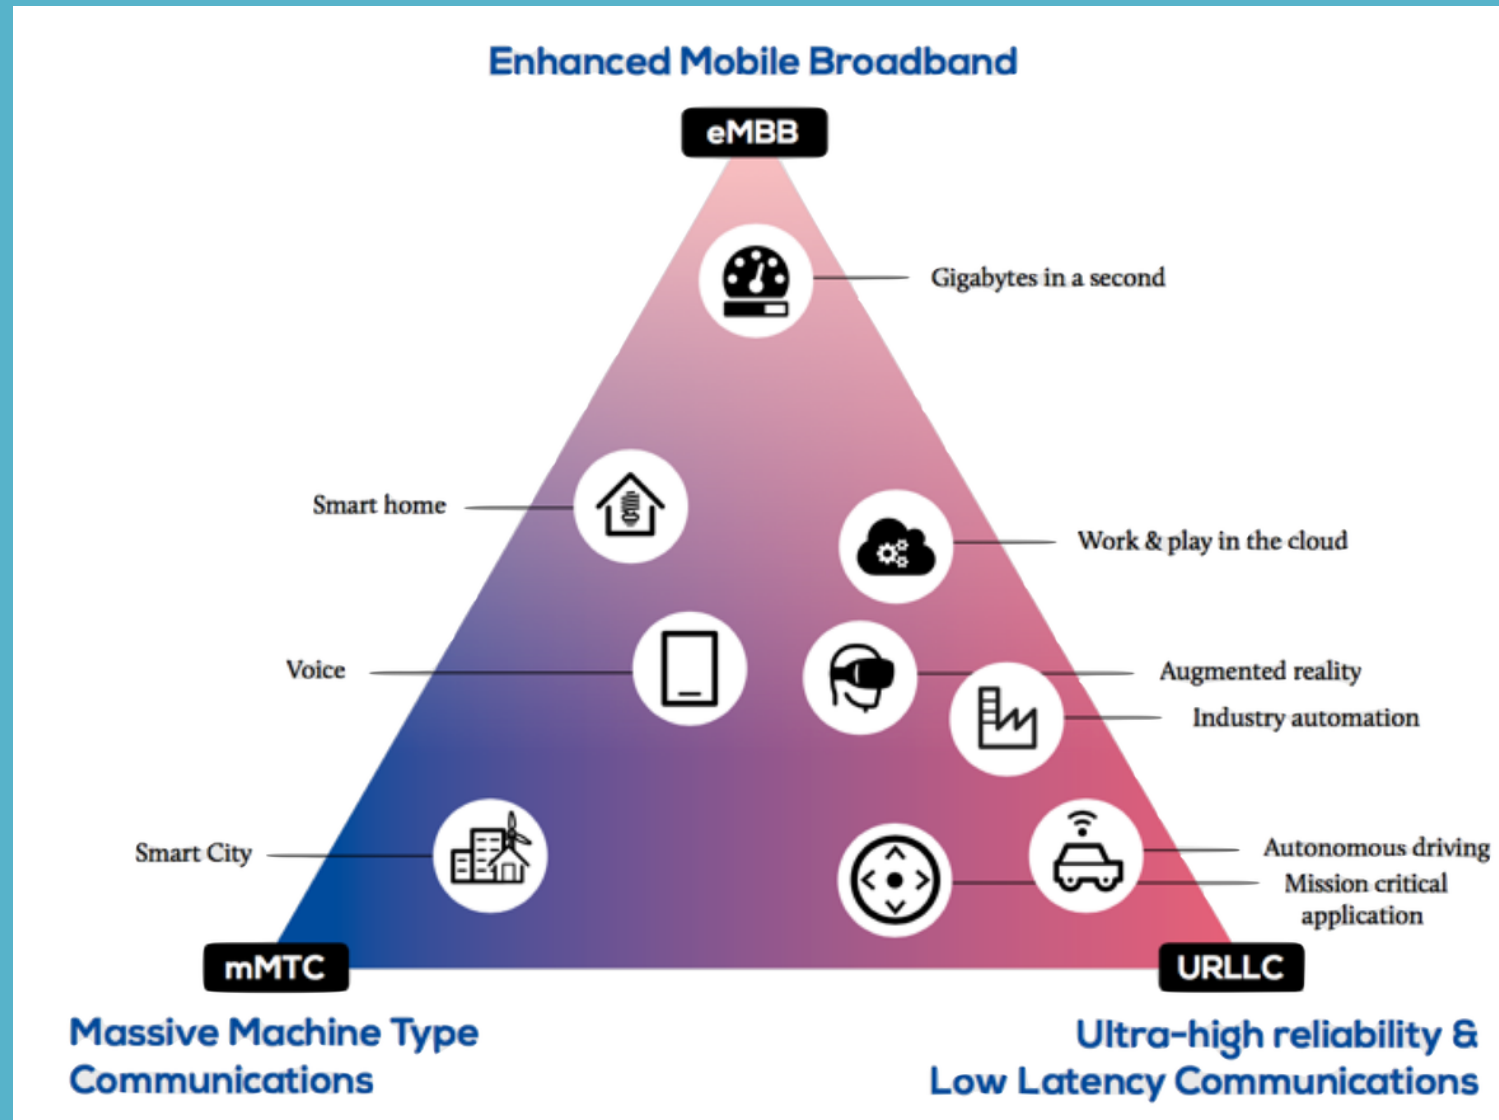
Enhanced Mobile Broadband

eMBB

Gigabytes in a second

Smart home

Work & play in the cloud

Voice

Augmented reality

Industry automation

Smart City

Autonomous driving

Mission critical application

mMTC

URLLC

Massive Machine Type Communications

Ultra-high reliability & Low Latency Communications